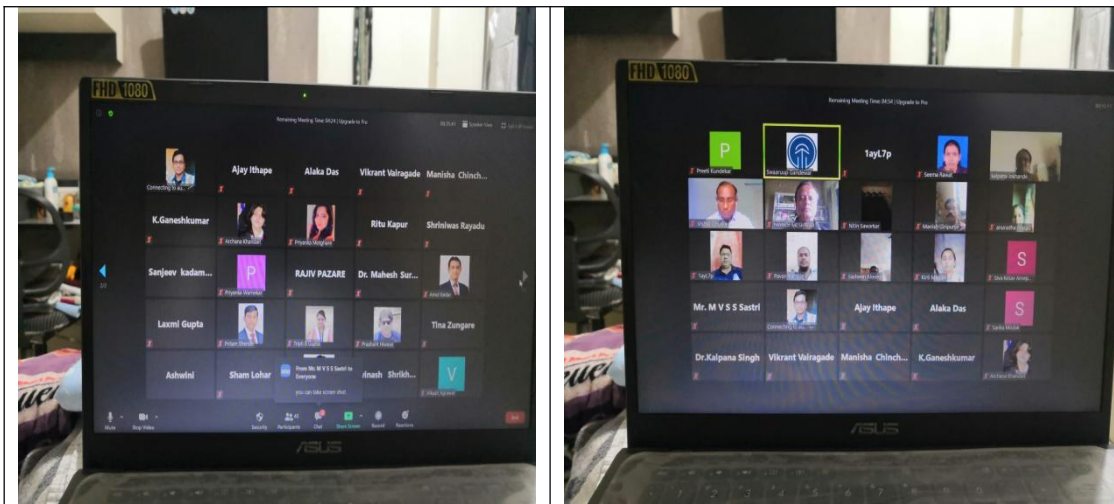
FHD 1080

Remaining Meeting Time: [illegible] | Upgrade to Pro

Connecting to au...

Ajay Ithape

Alaka Das

Vikrant Valragade

Manisha Chinch...

K.Ganeshkumar

Archana Khandari

Priyanka Meghani

Ritu Kapur

Shriniwas Rayadu

Sanjeev kadam...

P

Priyanka Wankhede

RAJIV PAZARE

Dr. Mahesh Sur...

Amol Bedre

Laxmi Gupta

Pritam Shende

Tina Zungare

Ashwini

Sham Lohar

From Mr. M V S S Sastri to Everyone

you can take screen shot

...inash Shrikh...

V

Mute

Stop Video

Security

Participants

Chat

Share Screen

Record

Reactions

End

ASUS

FHD 1080

Remaining Meeting Time: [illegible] | Upgrade to Pro

P

Preeti Kundekar

Swaroop Gandewar

1ayL7p

Seema Rawat

Mr. M V S S Sastri

Ajay Ithape

Alaka Das

S

Dr.Kalpana Singh

Vikrant Valragade

Manisha Chinch...

K.Ganeshkumar

S

ASUS